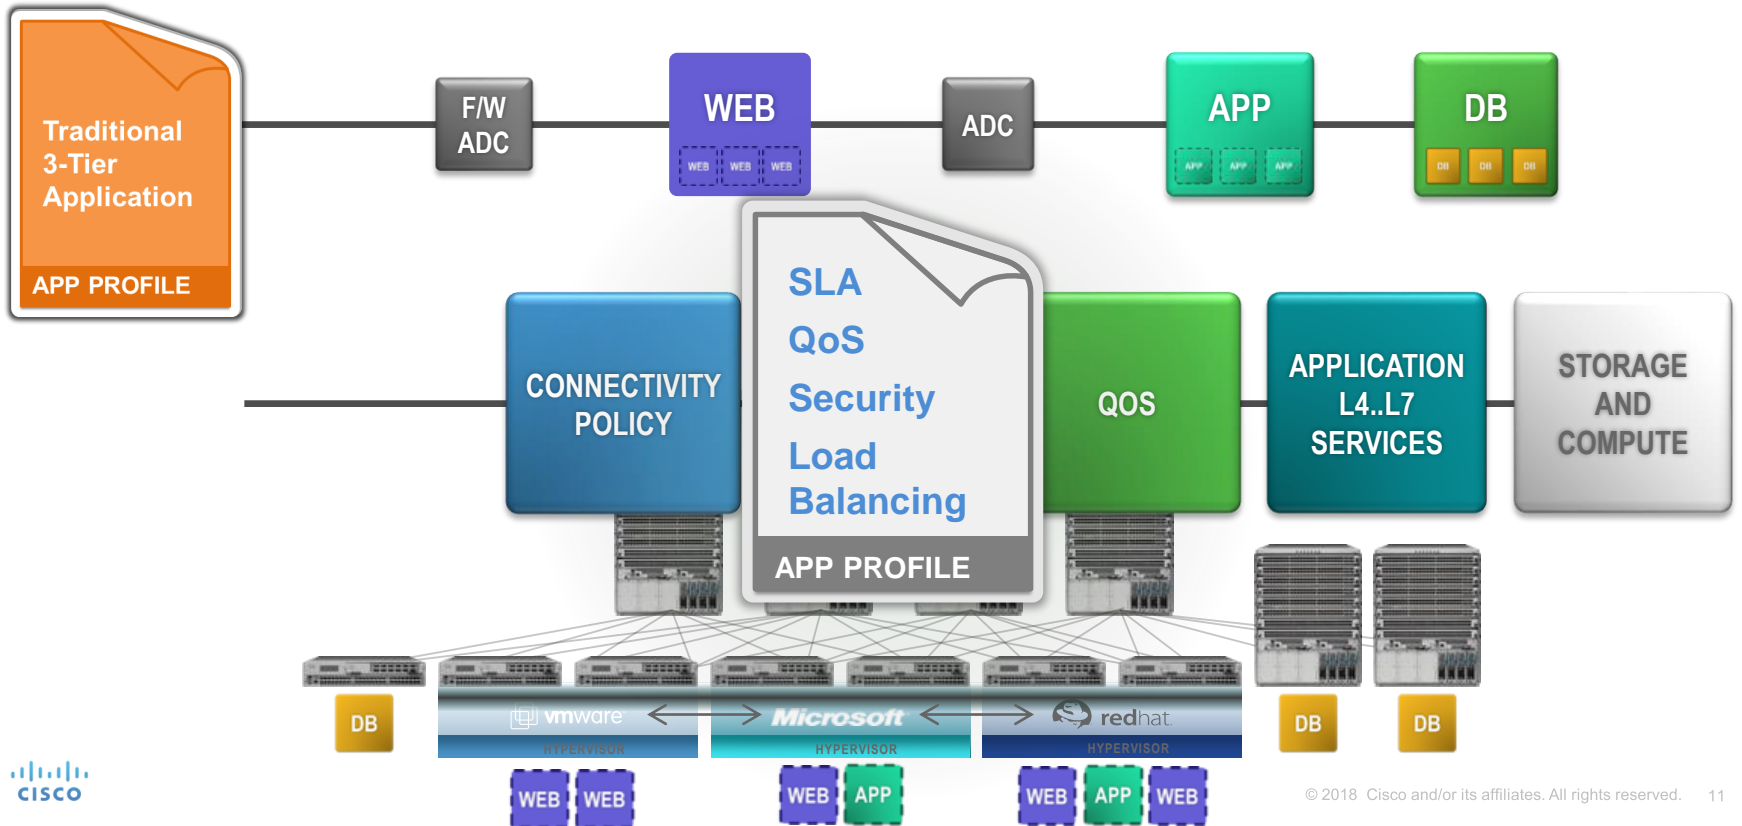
Traditional 3-Tier Application

APP PROFILE

F/W ADC

WEB

WEB WEB WEB

ADC

APP

APP APP APP

DB

DB DB DB

SLA

QoS

Security

Load Balancing

APP PROFILE

CONNECTIVITY POLICY

QOS

APPLICATION L4..L7 SERVICES

STORAGE AND COMPUTE

DB

vmware

HYPERVISOR

Microsoft

HYPERVISOR

redhat

HYPERVISOR

DB

DB

WEB WEB

WEB APP

WEB APP WEB

cisco

© 2018 Cisco and/or its affiliates. All rights reserved. 11